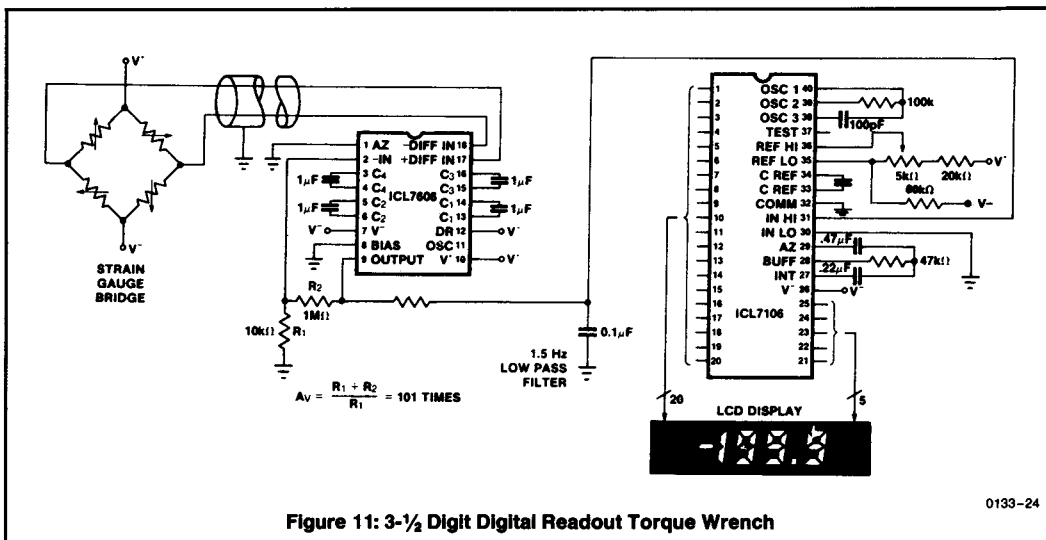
V+

V−

STRAIN GAUGE BRIDGE

1 AZ
2 −IN
3 C4
4 C4
5 C2
6 C2
7 V−
8 BIAS
9 OUTPUT

−DIFF IN 18
+DIFF IN 17
C3 16
C3 15
C1 14
C1 13
DR 12
OSC 11
V+ 10

ICL7606

1μF
1μF
1μF
1μF

V−
V+
V+

R2
1MΩ

10kΩ R1

$A_V = \frac{R_1 + R_2}{R_1} = 101$ TIMES

0.1μF

1.5 Hz LOW PASS FILTER

OSC 1 40
OSC 2 39
OSC 3 38
TEST 37
REF HI 36
REF LO 35
C REF 34
C REF 33
COMM 32
IN HI 31
IN LO 30
AZ 29
BUFF 28
INT 27
V− 26
25
24
23
22
21

1
2
3
4
5
6
7
8
9
10
11
12
13
14
15
16
17
18
19
20

ICL7106

100k
100pF
5kΩ
20kΩ
V+
86kΩ
V−
.47μF
47kΩ
.22μF
V−

20

5

LCD DISPLAY

-199.9

0133–24

Figure 11: 3-½ Digit Digital Readout Torque Wrench